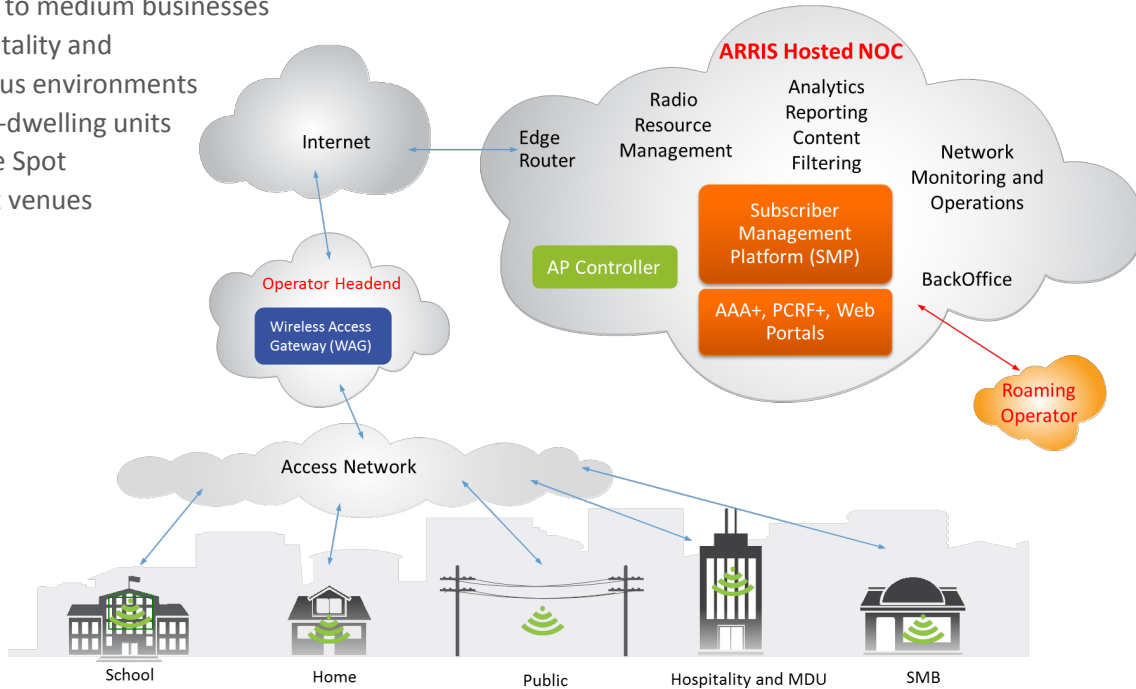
to medium businesses
tality and
us environments
-dwelling units
e Spot
venues

ARRIS Hosted NOC

Internet

Edge Router

Radio Resource Management

Analytics Reporting Content Filtering

Network Monitoring and Operations

Subscriber Management Platform (SMP)

AP Controller

BackOffice

AAA+, PCRF+, Web Portals

Operator Headend

Wireless Access Gateway (WAG)

Roaming Operator

Access Network

School

Home

Public

Hospitality and MDU

SMB